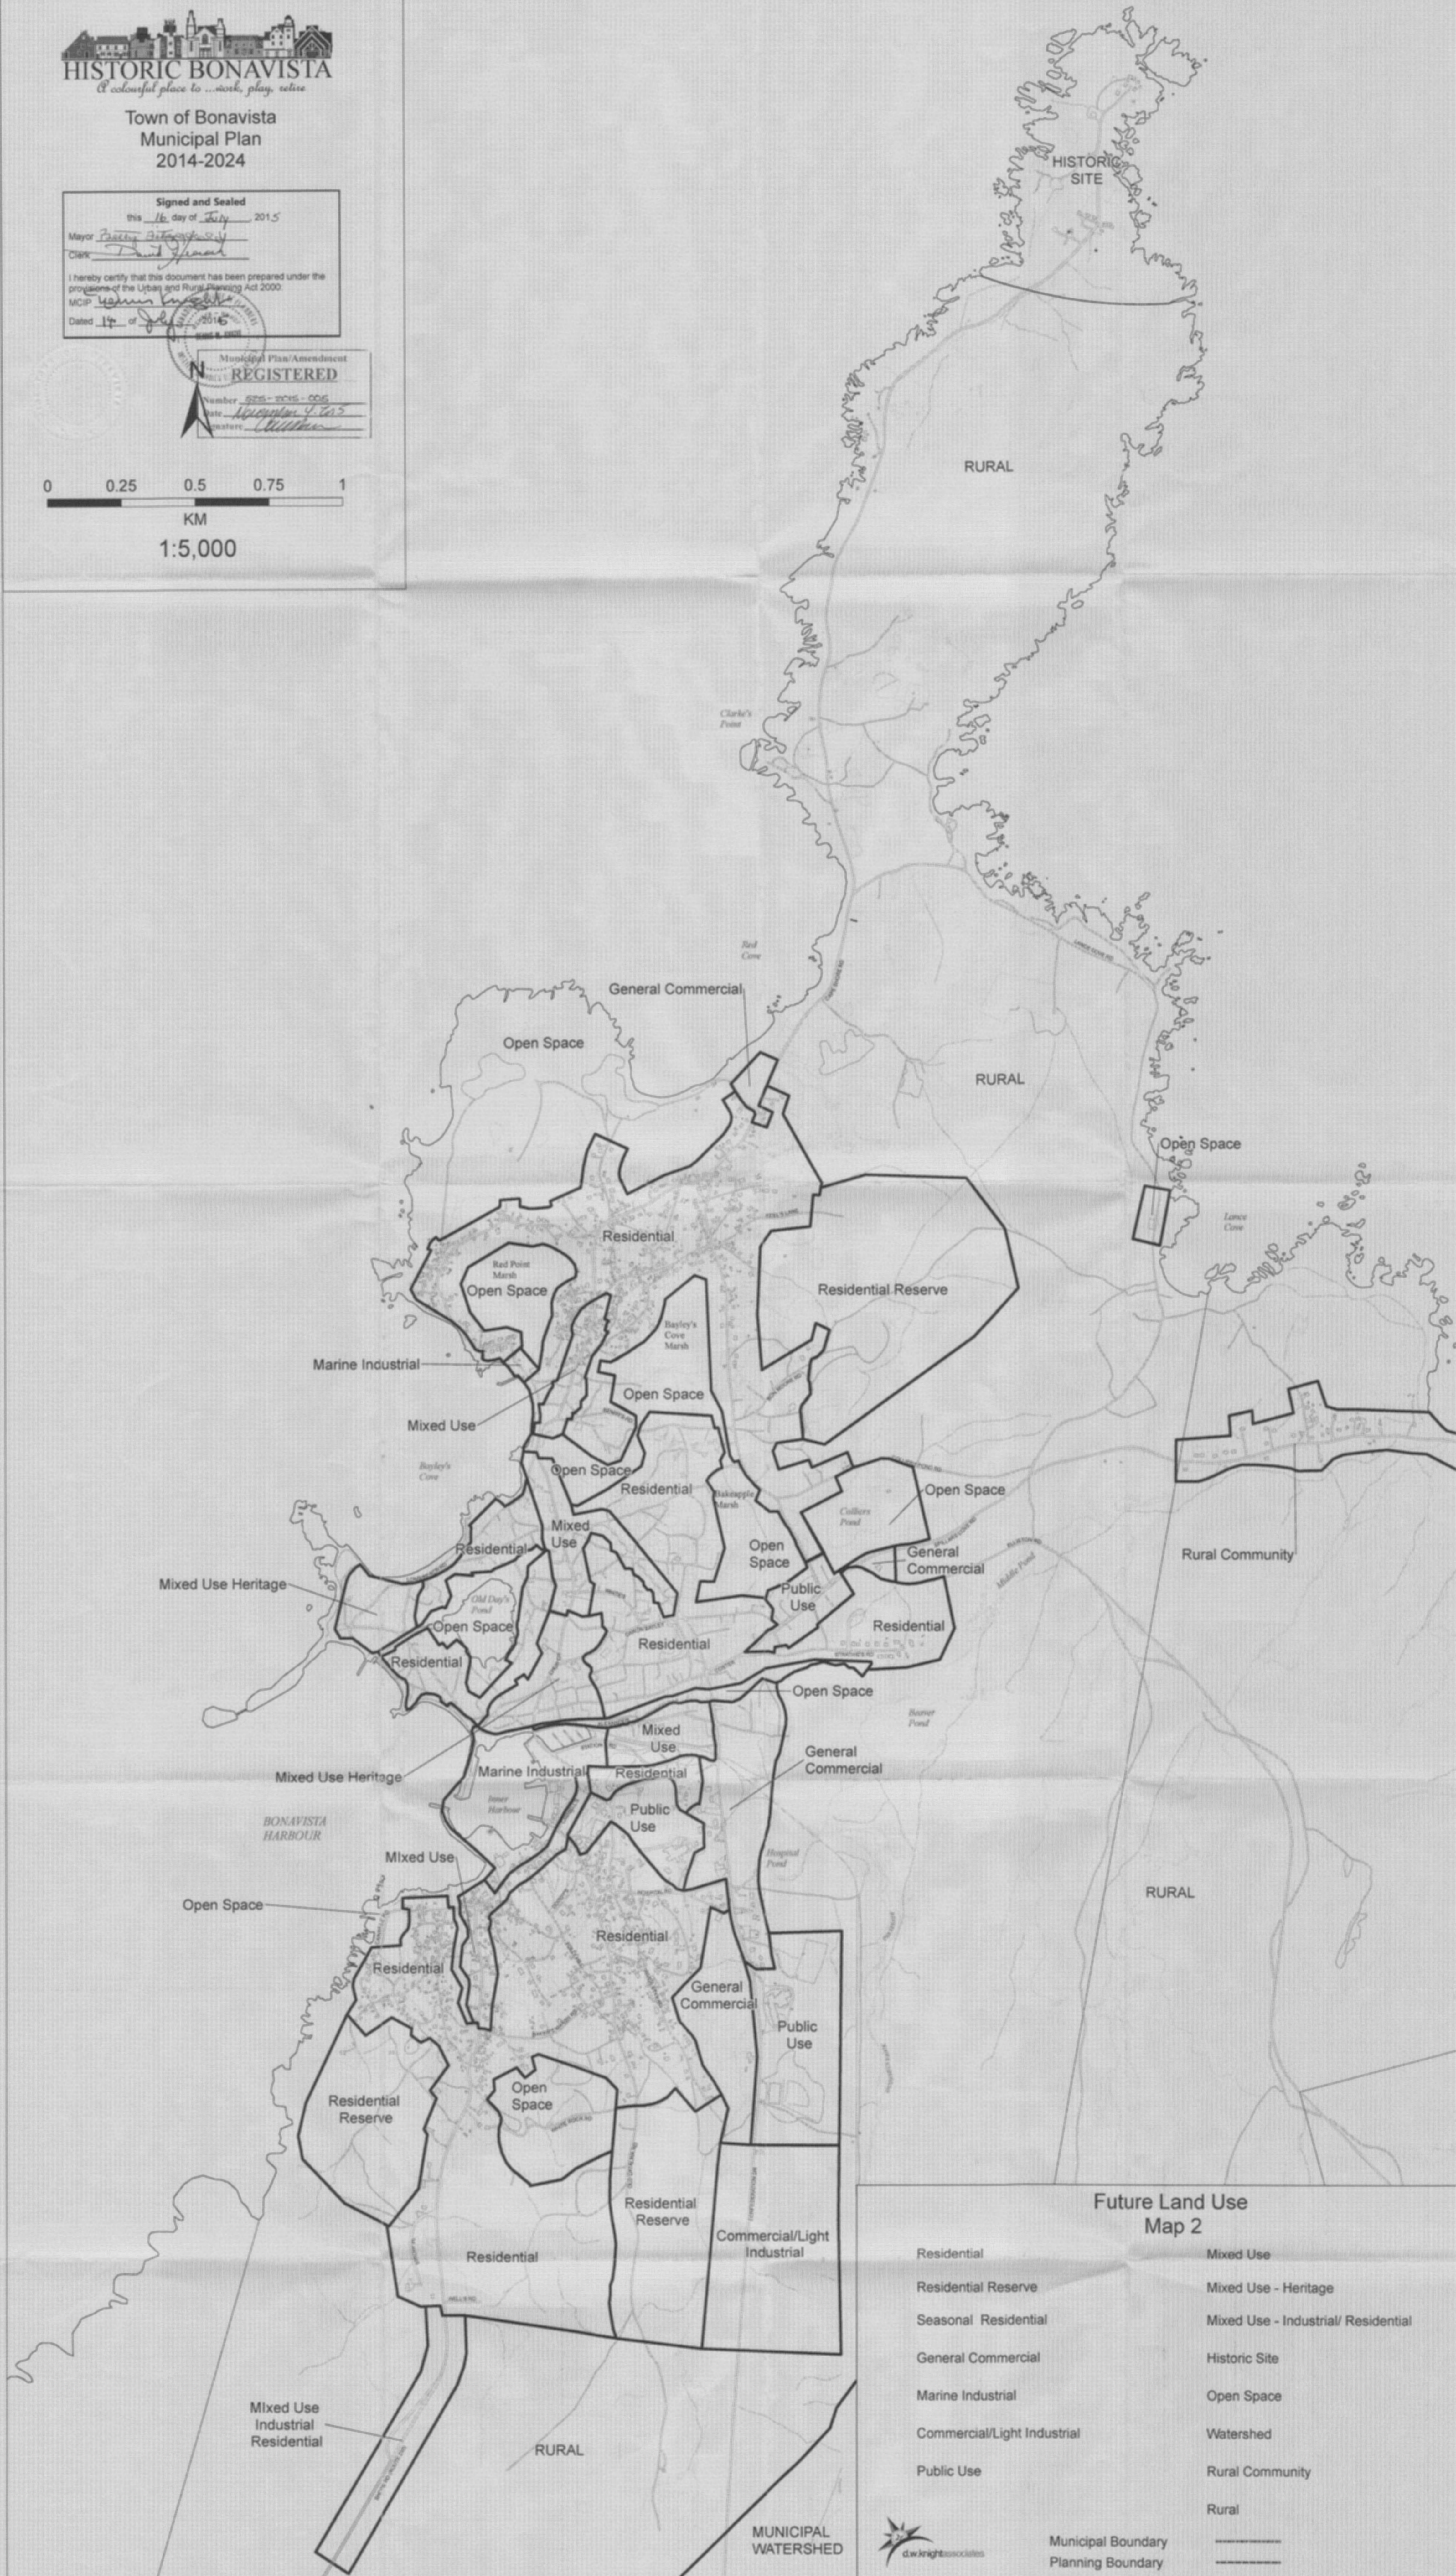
HISTORIC BONAVISTA
A colourful place to ...work, play, retire

Town of Bonavista
Municipal Plan
2014-2024

Signed and Sealed
this 16 day of July 2015
Mayor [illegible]
Clerk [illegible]
I hereby certify that this document has been prepared under the provisions of the Urban and Rural Planning Act 2000.
MCIP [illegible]
Dated 14 of July 2015

Municipal Plan/Amendment
REGISTERED
Number 5215-2015-006
Date November 4 2015
Signature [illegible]

N

0 0.25 0.5 0.75 1
KM
1:5,000

HISTORIC SITE
RURAL
Clarke's Point
Red Cove
General Commercial
Open Space
RURAL
Open Space
Lance Cove
Residential
Red Point Marsh
Open Space
Residential Reserve
Bayley's Cove Marsh
Marine Industrial
Mixed Use
Open Space
Bayley's Cove
Open Space
Residential
Bakeapple Marsh
Colliers Pond
Open Space
Mixed Use
Residential
Open Space
General Commercial
Rural Community
Mixed Use Heritage
Old Day's Pond
Open Space
Public Use
Residential
Residential
Residential
Open Space
Beaver Pond
Mixed Use
Mixed Use Heritage
Marine Industrial
Residential
General Commercial
Inner Harbour
BONAVISTA HARBOUR
Public Use
Hospital Pond
Mixed Use
Open Space
Residential
RURAL
Residential
General Commercial
Public Use
Open Space
Residential Reserve
Residential Reserve
Commercial/Light Industrial
Residential
Mixed Use Industrial Residential
RURAL
MUNICIPAL WATERSHED

Future Land Use
Map 2
Residential
Residential Reserve
Seasonal Residential
General Commercial
Marine Industrial
Commercial/Light Industrial
Public Use
Mixed Use
Mixed Use - Heritage
Mixed Use - Industrial/ Residential
Historic Site
Open Space
Watershed
Rural Community
Rural
Municipal Boundary
Planning Boundary
d.w.knight associates